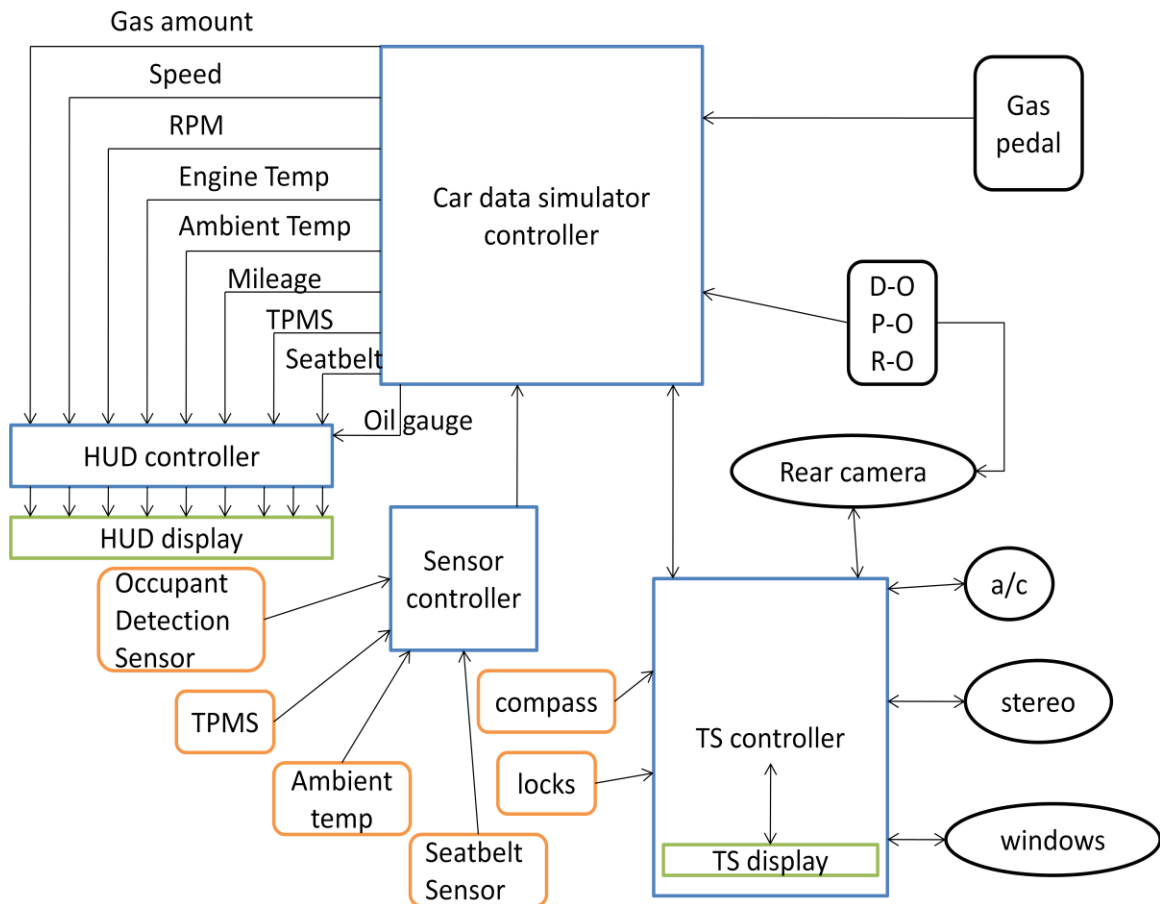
Gas amount
Speed
RPM
Engine Temp
Ambient Temp
Mileage
TPMS
Seatbelt
Oil gauge

Car data simulator controller

Gas pedal

D-O
P-O
R-O

HUD controller
HUD display

Rear camera

Occupant Detection Sensor
Sensor controller
TPMS
Ambient temp
Seatbelt Sensor

compass
locks

TS controller
TS display

a/c
stereo
windows